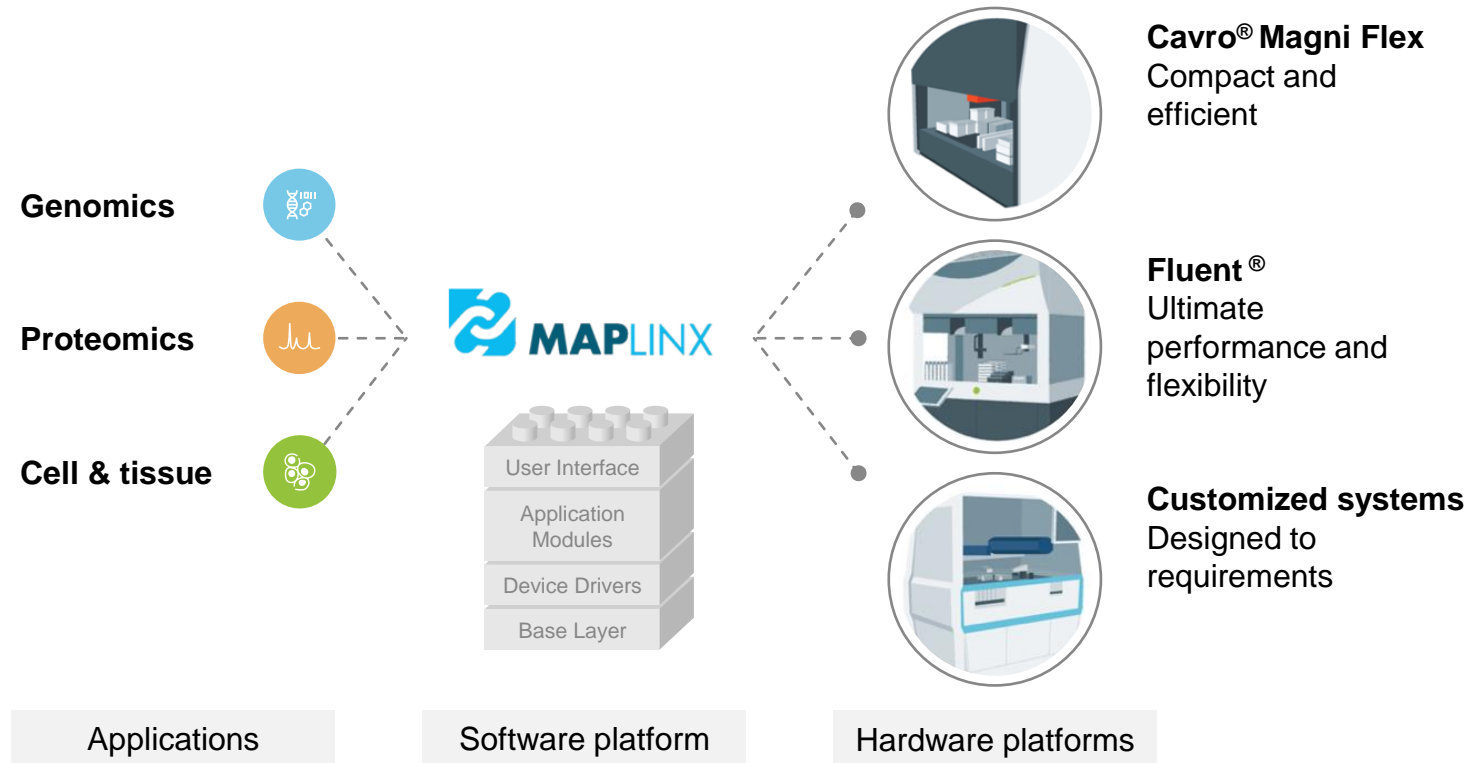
Genomics

Proteomics

Cell & tissue

MAPLINX

User Interface

Application Modules

Device Drivers

Base Layer

Cavro® Magni Flex
Compact and efficient

Fluent ®
Ultimate performance and flexibility

Customized systems
Designed to requirements

Applications

Software platform

Hardware platforms